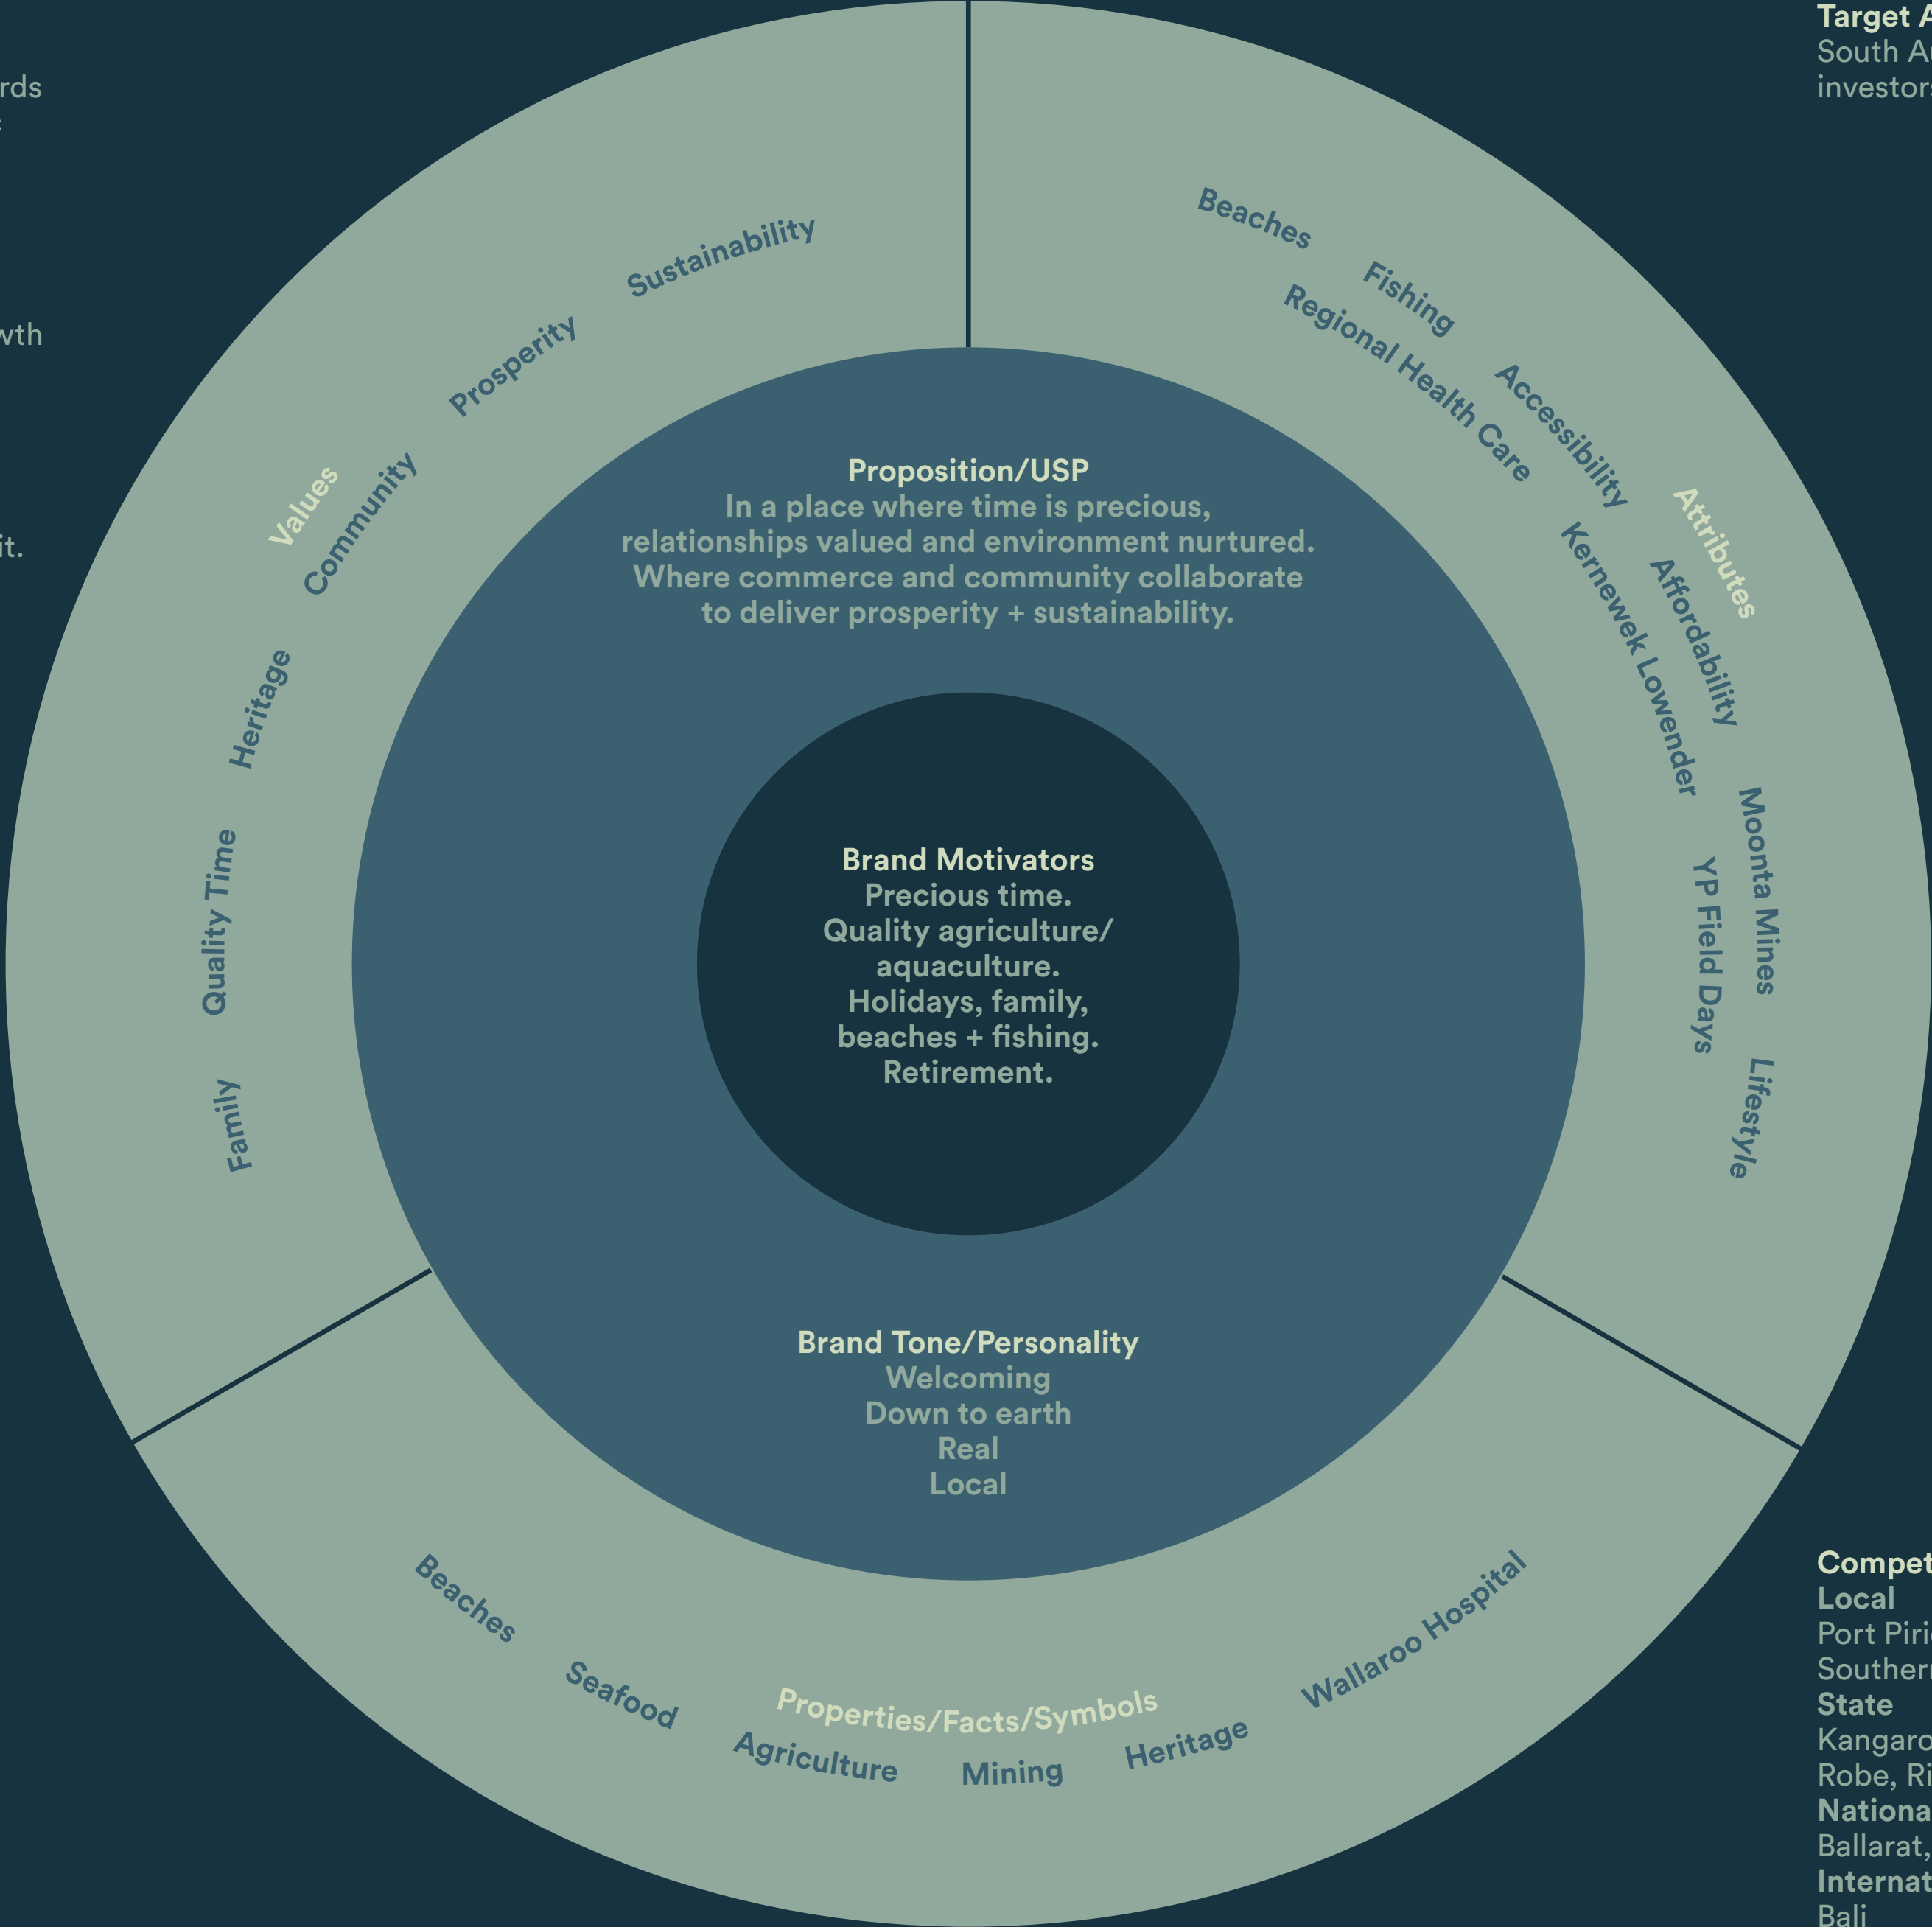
rds
t

wth

it.

Target A
South A
investors

Values
Community
Prosperity
Sustainability
Heritage
Quality Time
Family

Attributes
Beaches
Fishing
Regional Health Care
Accessibility
Affordability
Kernewek Lowender
Moonta Mines
YP Field Days
Lifestyle

Proposition/USP
In a place where time is precious, relationships valued and environment nurtured. Where commerce and community collaborate to deliver prosperity + sustainability.

Brand Motivators
Precious time.
Quality agriculture/aquaculture.
Holidays, family, beaches + fishing.
Retirement.

Brand Tone/Personality
Welcoming
Down to earth
Real
Local

Properties/Facts/Symbols
Beaches
Seafood
Agriculture
Mining
Heritage
Wallaroo Hospital

Compet
Local
Port Piri
Souther
State
Kangaro
Robe, Ri
Nationa
Ballarat,
Internat
Bali